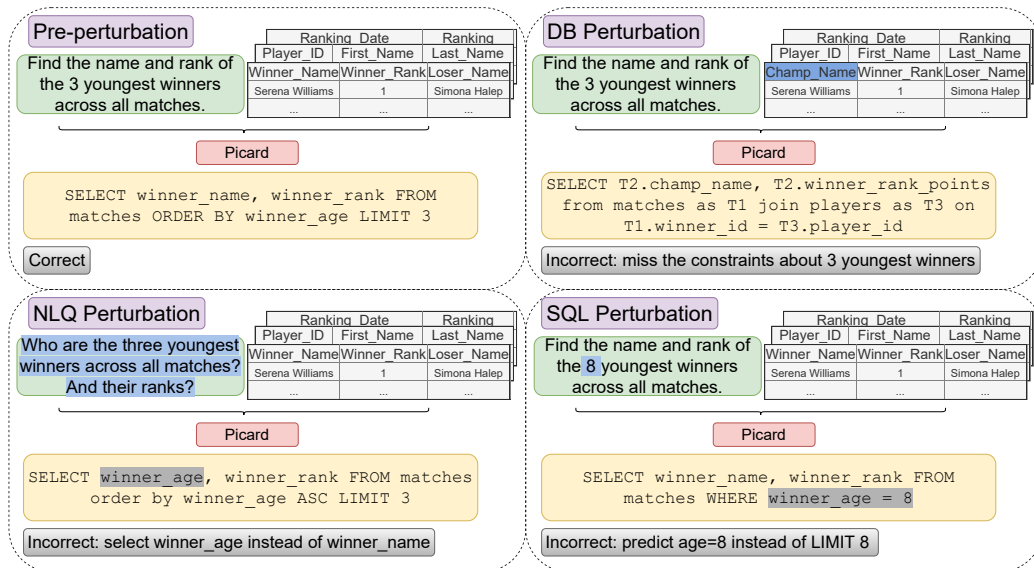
Pre-perturbation

Find the name and rank of the 3 youngest winners across all matches.

| Ranking_Date | | Ranking |
|---|---|---|
| Player_ID | First_Name | Last_Name |
| Winner_Name | Winner_Rank | Loser_Name |
| Serena Williams | 1 | Simona Halep |
| ... | ... | ... |

Picard

SELECT winner_name, winner_rank FROM matches ORDER BY winner_age LIMIT 3

Correct

DB Perturbation

Find the name and rank of the 3 youngest winners across all matches.

| Ranking_Date | | Ranking |
|---|---|---|
| Player_ID | First_Name | Last_Name |
| Champ_Name | Winner_Rank | Loser_Name |
| Serena Williams | 1 | Simona Halep |
| ... | ... | ... |

Picard

SELECT T2.champ_name, T2.winner_rank_points from matches as T1 join players as T3 on T1.winner_id = T3.player_id

Incorrect: miss the constraints about 3 youngest winners

NLQ Perturbation

Who are the three youngest winners across all matches? And their ranks?

| Ranking_Date | | Ranking |
|---|---|---|
| Player_ID | First_Name | Last_Name |
| Winner_Name | Winner_Rank | Loser_Name |
| Serena Williams | 1 | Simona Halep |
| ... | ... | ... |

Picard

SELECT winner_age, winner_rank FROM matches order by winner_age ASC LIMIT 3

Incorrect: select winner_age instead of winner_name

SQL Perturbation

Find the name and rank of the 8 youngest winners across all matches.

| Ranking_Date | | Ranking |
|---|---|---|
| Player_ID | First_Name | Last_Name |
| Winner_Name | Winner_Rank | Loser_Name |
| Serena Williams | 1 | Simona Halep |
| ... | ... | ... |

Picard

SELECT winner_name, winner_rank FROM matches WHERE winner_age = 8

Incorrect: predict age=8 instead of LIMIT 8